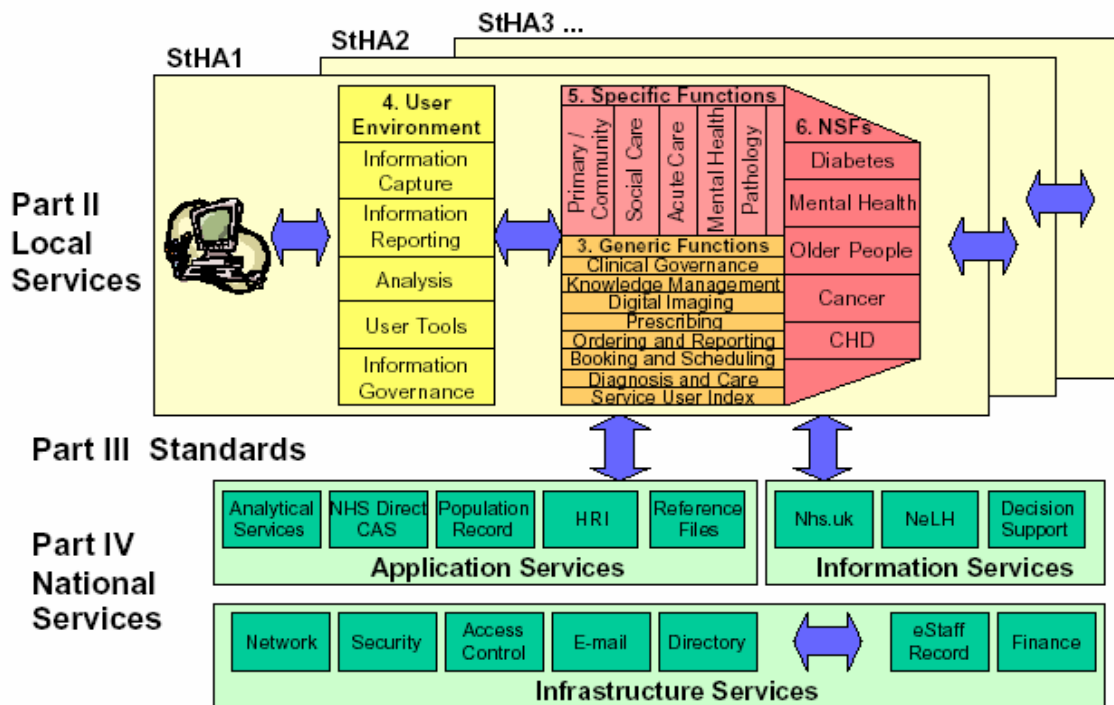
StHA1
StHA2
StHA3 ...

Part II
Local
Services

4. User Environment
Information Capture
Information Reporting
Analysis
User Tools
Information Governance

5. Specific Functions
Primary / Community
Social Care
Acute Care
Mental Health
Pathology

3. Generic Functions
Clinical Governance
Knowledge Management
Digital Imaging
Prescribing
Ordering and Reporting
Booking and Scheduling
Diagnosis and Care
Service User Index

6. NSFs
Diabetes
Mental Health
Older People
Cancer
CHD

Part III Standards

Part IV
National
Services

Analytical Services
NHS Direct CAS
Population Record
HRI
Reference Files
Application Services

Nhs.uk
NeLH
Decision Support
Information Services

Network
Security
Access Control
E-mail
Directory
eStaff Record
Finance
Infrastructure Services